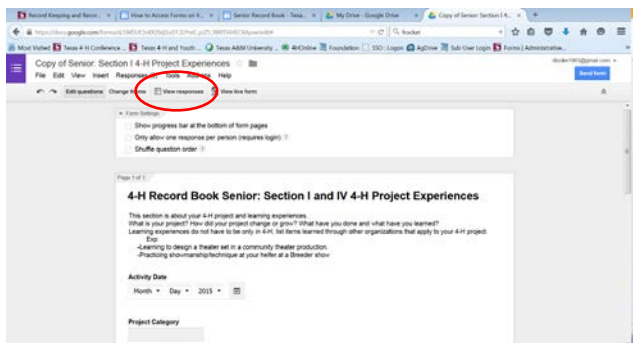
Record Keeping and Reco... | How to Access Forms on Y... | Senior Record Book - Texa... | My Drive - Google Drive | Copy of Senior: Section I & ...

https://docs.google.com/forms/d/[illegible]/edit#

Most Visited | Texas 4-H Conference ... | Texas 4-H and Youth ... | Texas A&M University ... | 4HOnline | Foundation | SSO : Logon | AgDrive | Sub User Login | Forms | Administrative...

Copy of Senior: Section I 4-H Project Experiences

File Edit View Insert Responses Tools Add-ons Help

Send form

Edit questions Change theme View responses View live form

Form Settings

Show progress bar at the bottom of form pages

Only allow one response per person (requires login) ?

Shuffle question order ?

Page 1 of 1

4-H Record Book Senior: Section I and IV 4-H Project Experiences

This section is about your 4-H project and learning experiences.
What is your project? How did your project change or grow? What have you done and what have you learned?
Learning experiences do not have to be only in 4-H, list items learned through other organizations that apply to your 4-H project.
Exp
-Learning to design a theater set in a community theater production.
-Practicing showmanship/technique at your heifer at a Breeder show

Activity Date

Month Day 2015

Project Category